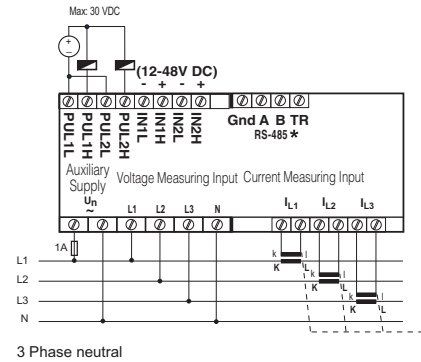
Max: 30 VDC

+
-

(12-48V DC)
- + - +

PUL1L PUL1H PUL2L PUL2H IN1L IN1H IN2L IN2H

Gnd A B TR
RS-485 *

Auxiliary Supply
$U_n$
~

Voltage Measuring Input

Current Measuring Input

L1 L2 L3 N

$I_{L1}$ $I_{L2}$ $I_{L3}$

1A

k l
K L

k l
K L

k l
K L

L1
L2
L3
N

3 Phase neutral